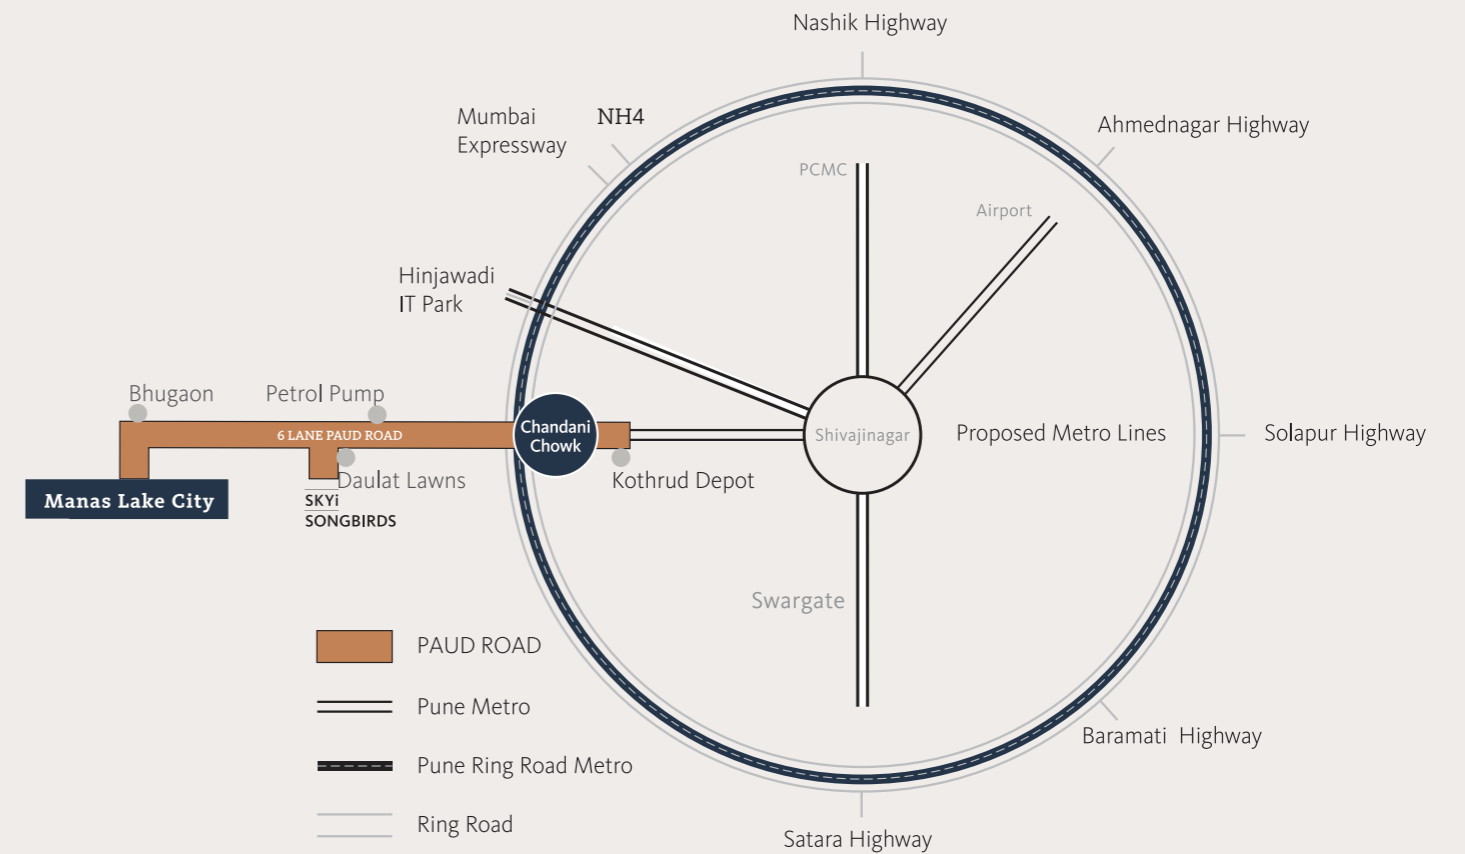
Nashik Highway

Mumbai Expressway

NH4

Ahmednagar Highway

PCMC

Airport

Hinjawadi IT Park

Bhugaon

Petrol Pump

6 LANE PAUD ROAD

Chandani Chowk

Shivajinagar

Proposed Metro Lines

Solapur Highway

Manas Lake City

Daulat Lawns

Kothrud Depot

SKYi SONGBIRDS

Swargate

PAUD ROAD

Pune Metro

Pune Ring Road Metro

Ring Road

Baramati Highway

Satara Highway